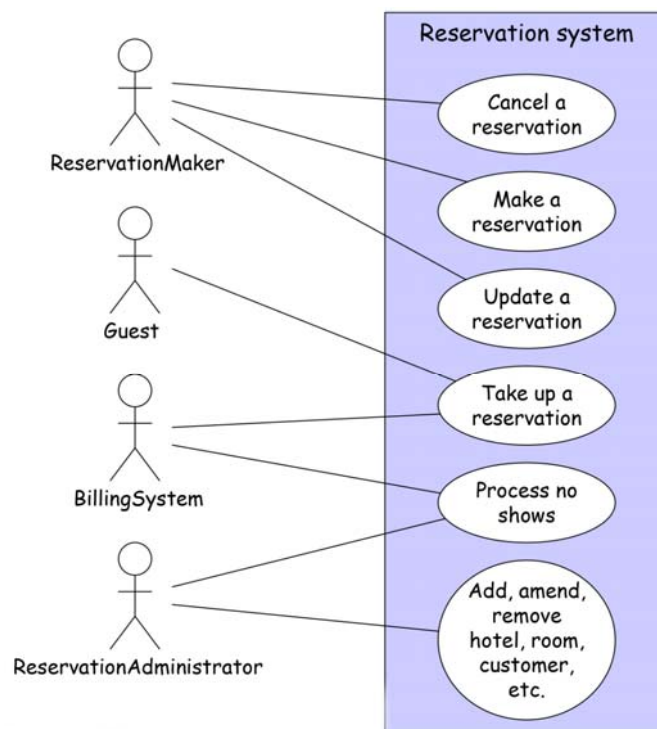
Reservation system

ReservationMaker

Guest

BillingSystem

ReservationAdministrator

Cancel a reservation

Make a reservation

Update a reservation

Take up a reservation

Process no shows

Add, amend, remove hotel, room, customer, etc.